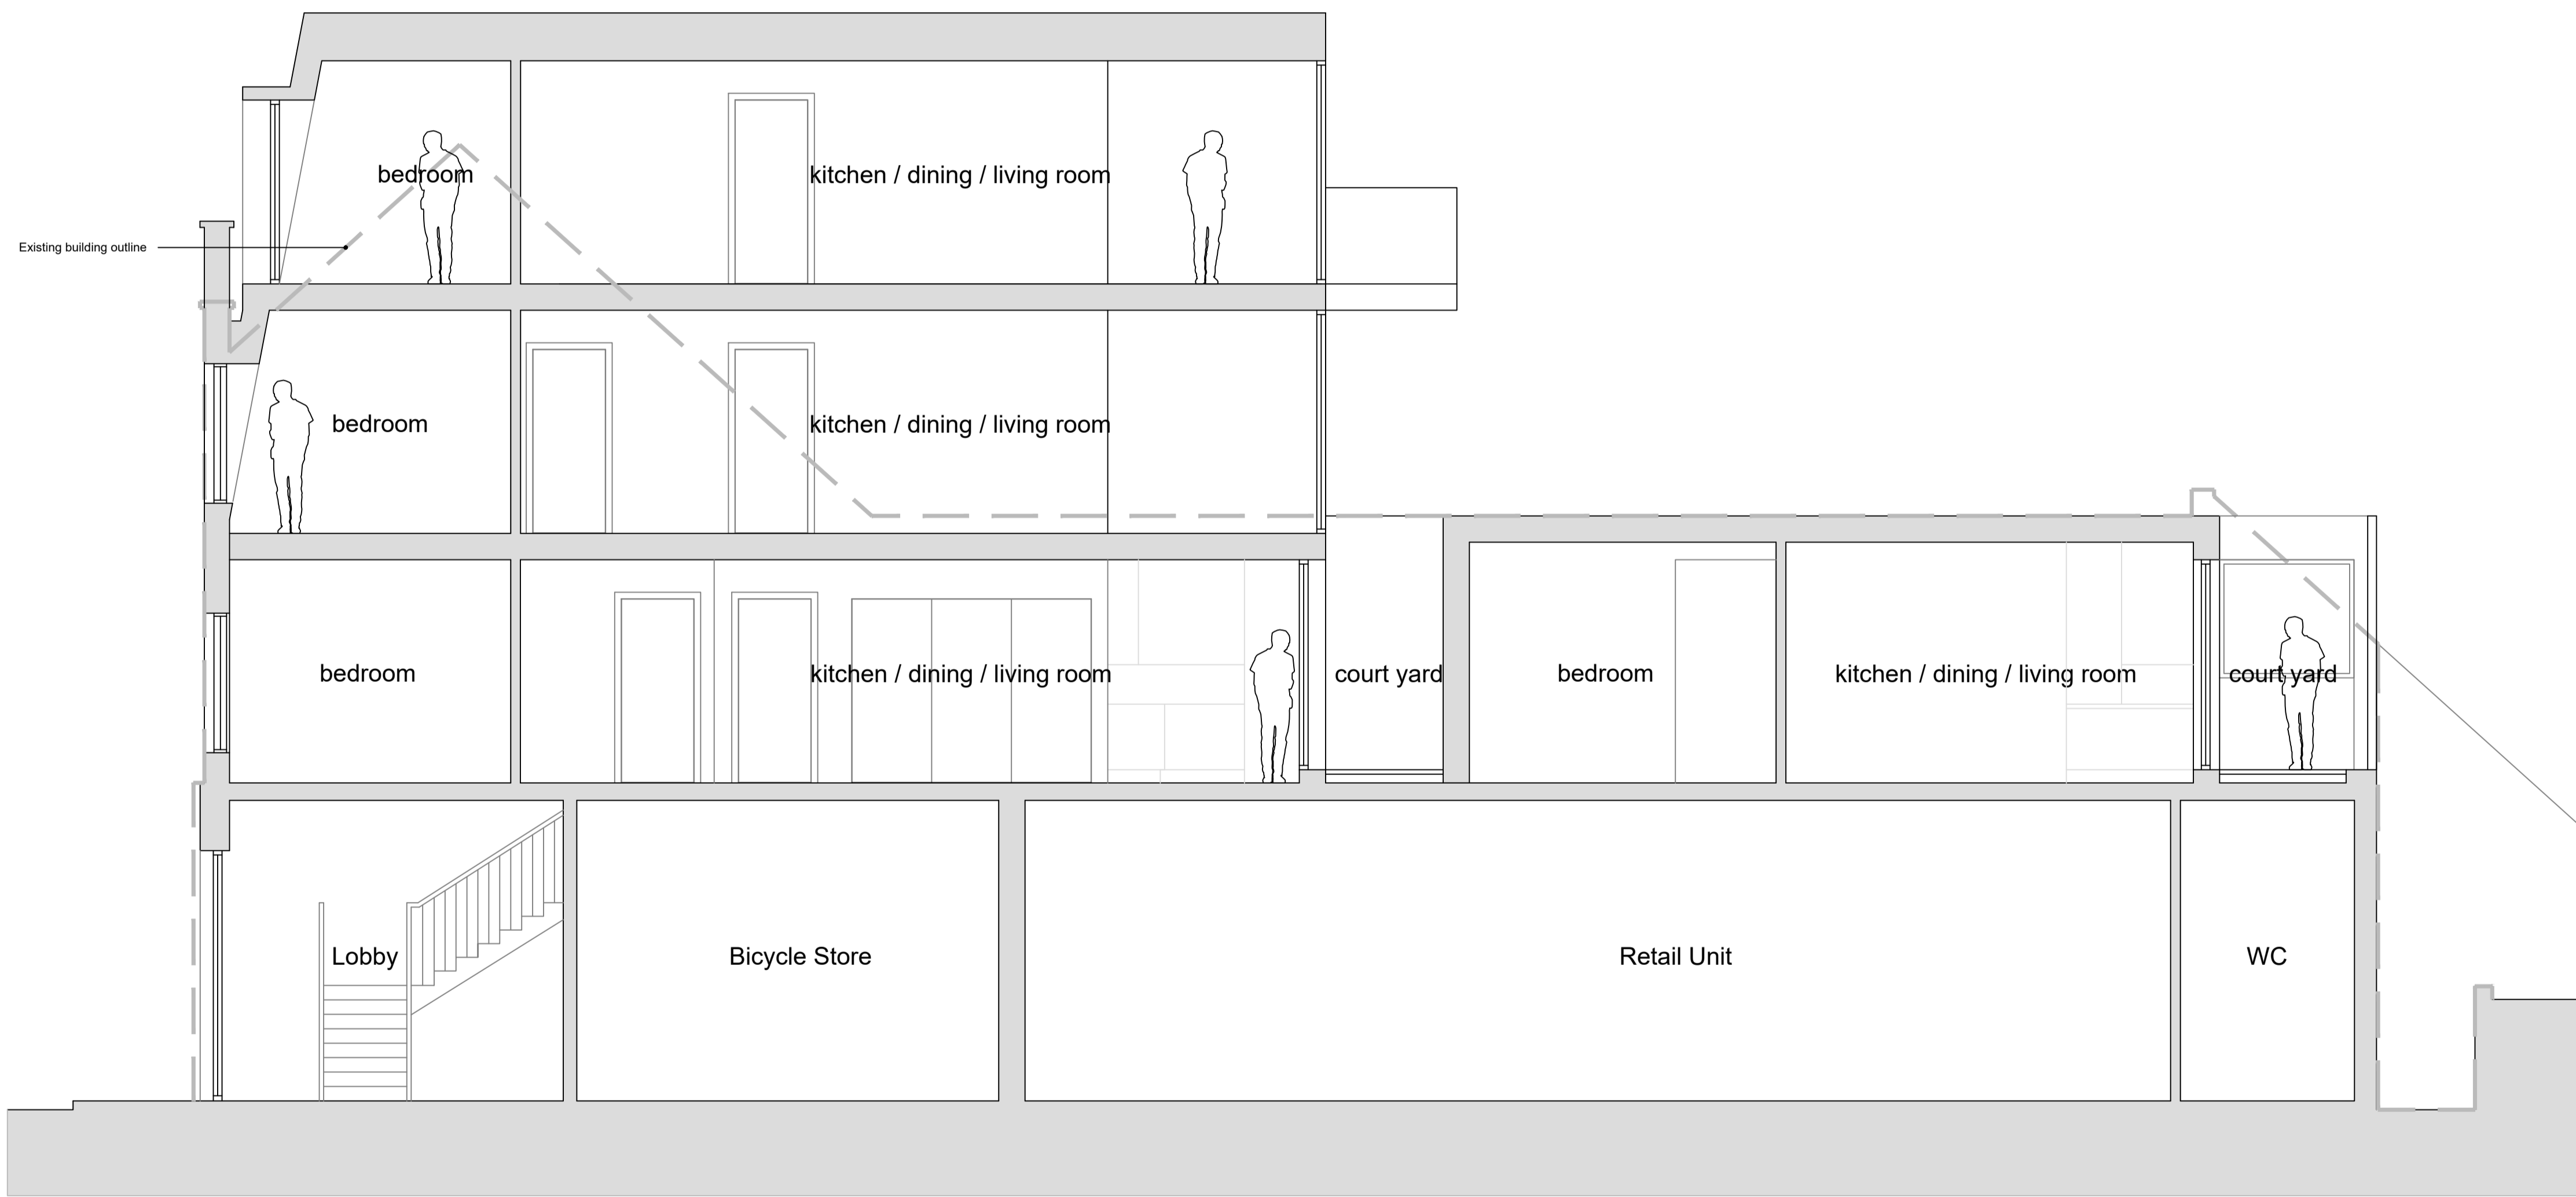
Existing building outline

bedroom

kitchen / dining / living room

bedroom

kitchen / dining / living room

bedroom

kitchen / dining / living room

court yard

bedroom

kitchen / dining / living room

court yard

Lobby

Bicycle Store

Retail Unit

WC